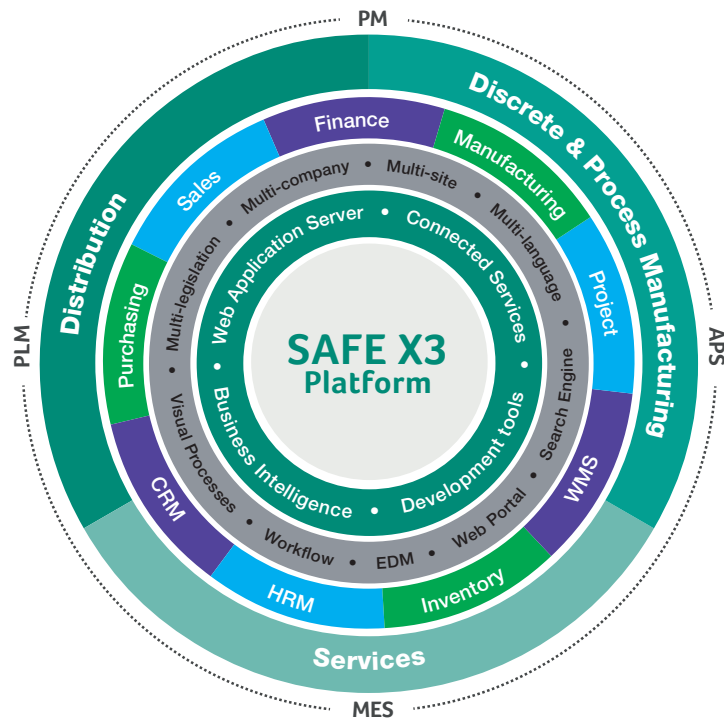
PM

PLM

APS

MES

Distribution

Discrete & Process Manufacturing

Services

Finance

Manufacturing

Project

WMS

Inventory

HRM

CRM

Purchasing

Sales

Multi-company • Multi-site • Multi-language • Search Engine • Web Portal • EDM • Workflow • Visual Processes • Multi-legislation •

Web Application Server • Connected Services • Development tools • Business Intelligence •

SAFE X3
Platform